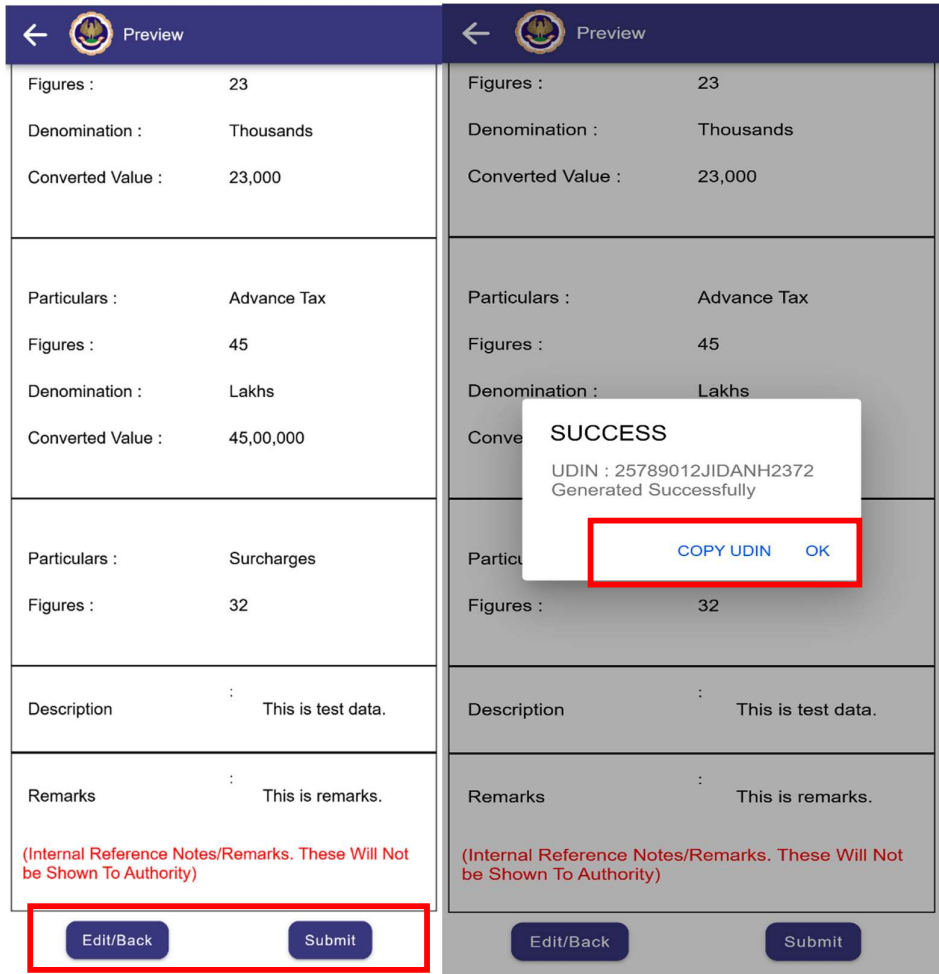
Preview

Figures : 23

Denomination : Thousands

Converted Value : 23,000

Particulars : Advance Tax

Figures : 45

Denomination : Lakhs

Converted Value : 45,00,000

Particulars : Surcharges

Figures : 32

Description : This is test data.

Remarks : This is remarks.

(Internal Reference Notes/Remarks. These Will Not be Shown To Authority)

Edit/Back

Submit

Preview

Figures : 23

Denomination : Thousands

Converted Value : 23,000

Particulars : Advance Tax

Figures : 45

Denomination : Lakhs

Conve

SUCCESS

UDIN : 25789012JIDANH2372 Generated Successfully

COPY UDIN

OK

Particu

Figures : 32

Description : This is test data.

Remarks : This is remarks.

(Internal Reference Notes/Remarks. These Will Not be Shown To Authority)

Edit/Back

Submit